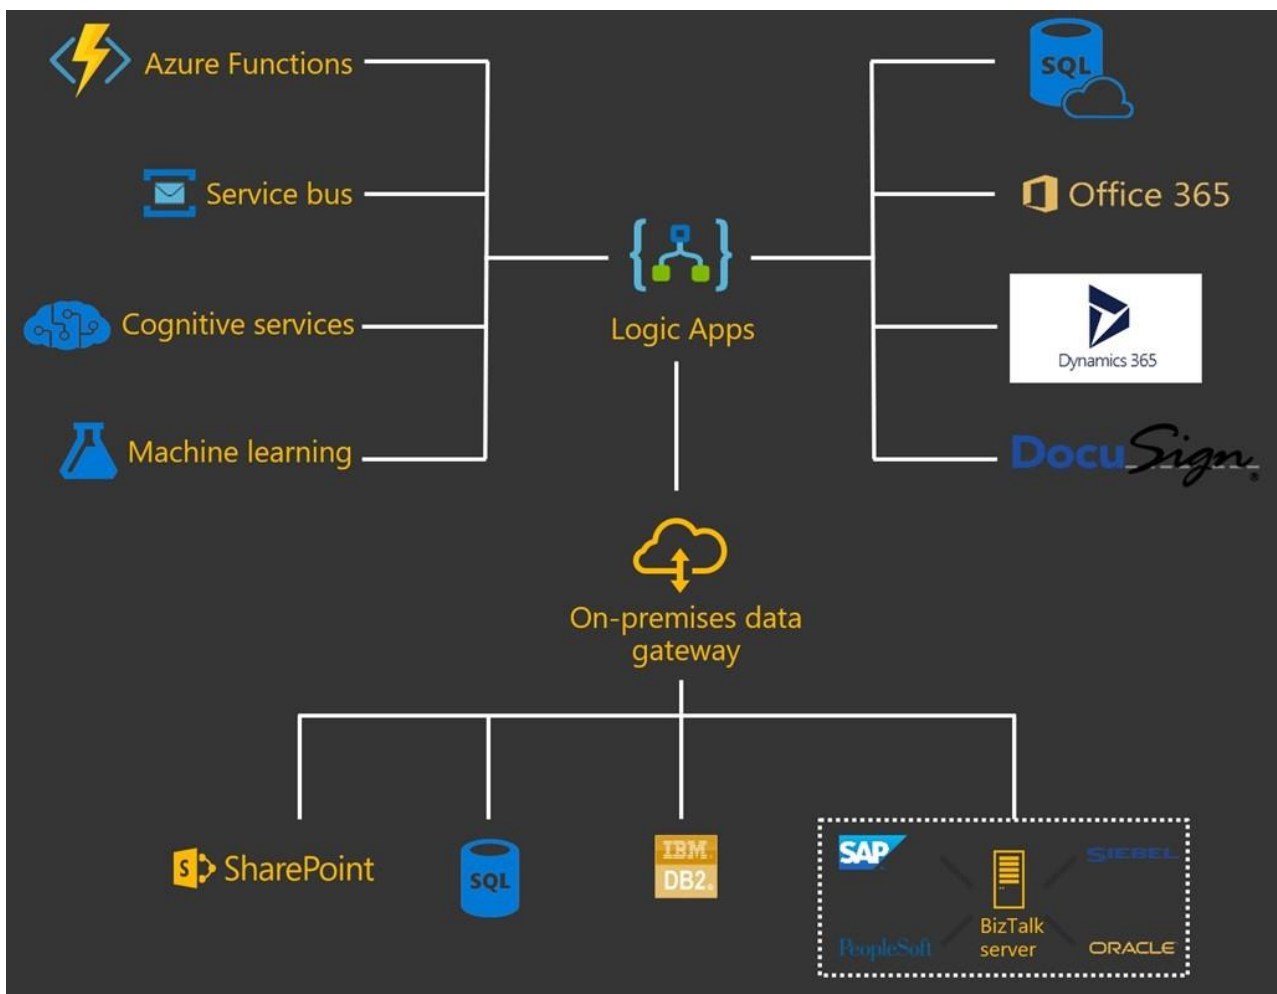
Azure Functions

Service bus

Cognitive services

Machine learning

Logic Apps

SQL

Office 365

Dynamics 365

DocuSign

On-premises data gateway

SharePoint

SQL

IBM DB2

SAP

SIEBEL

BizTalk server

PeopleSoft

ORACLE